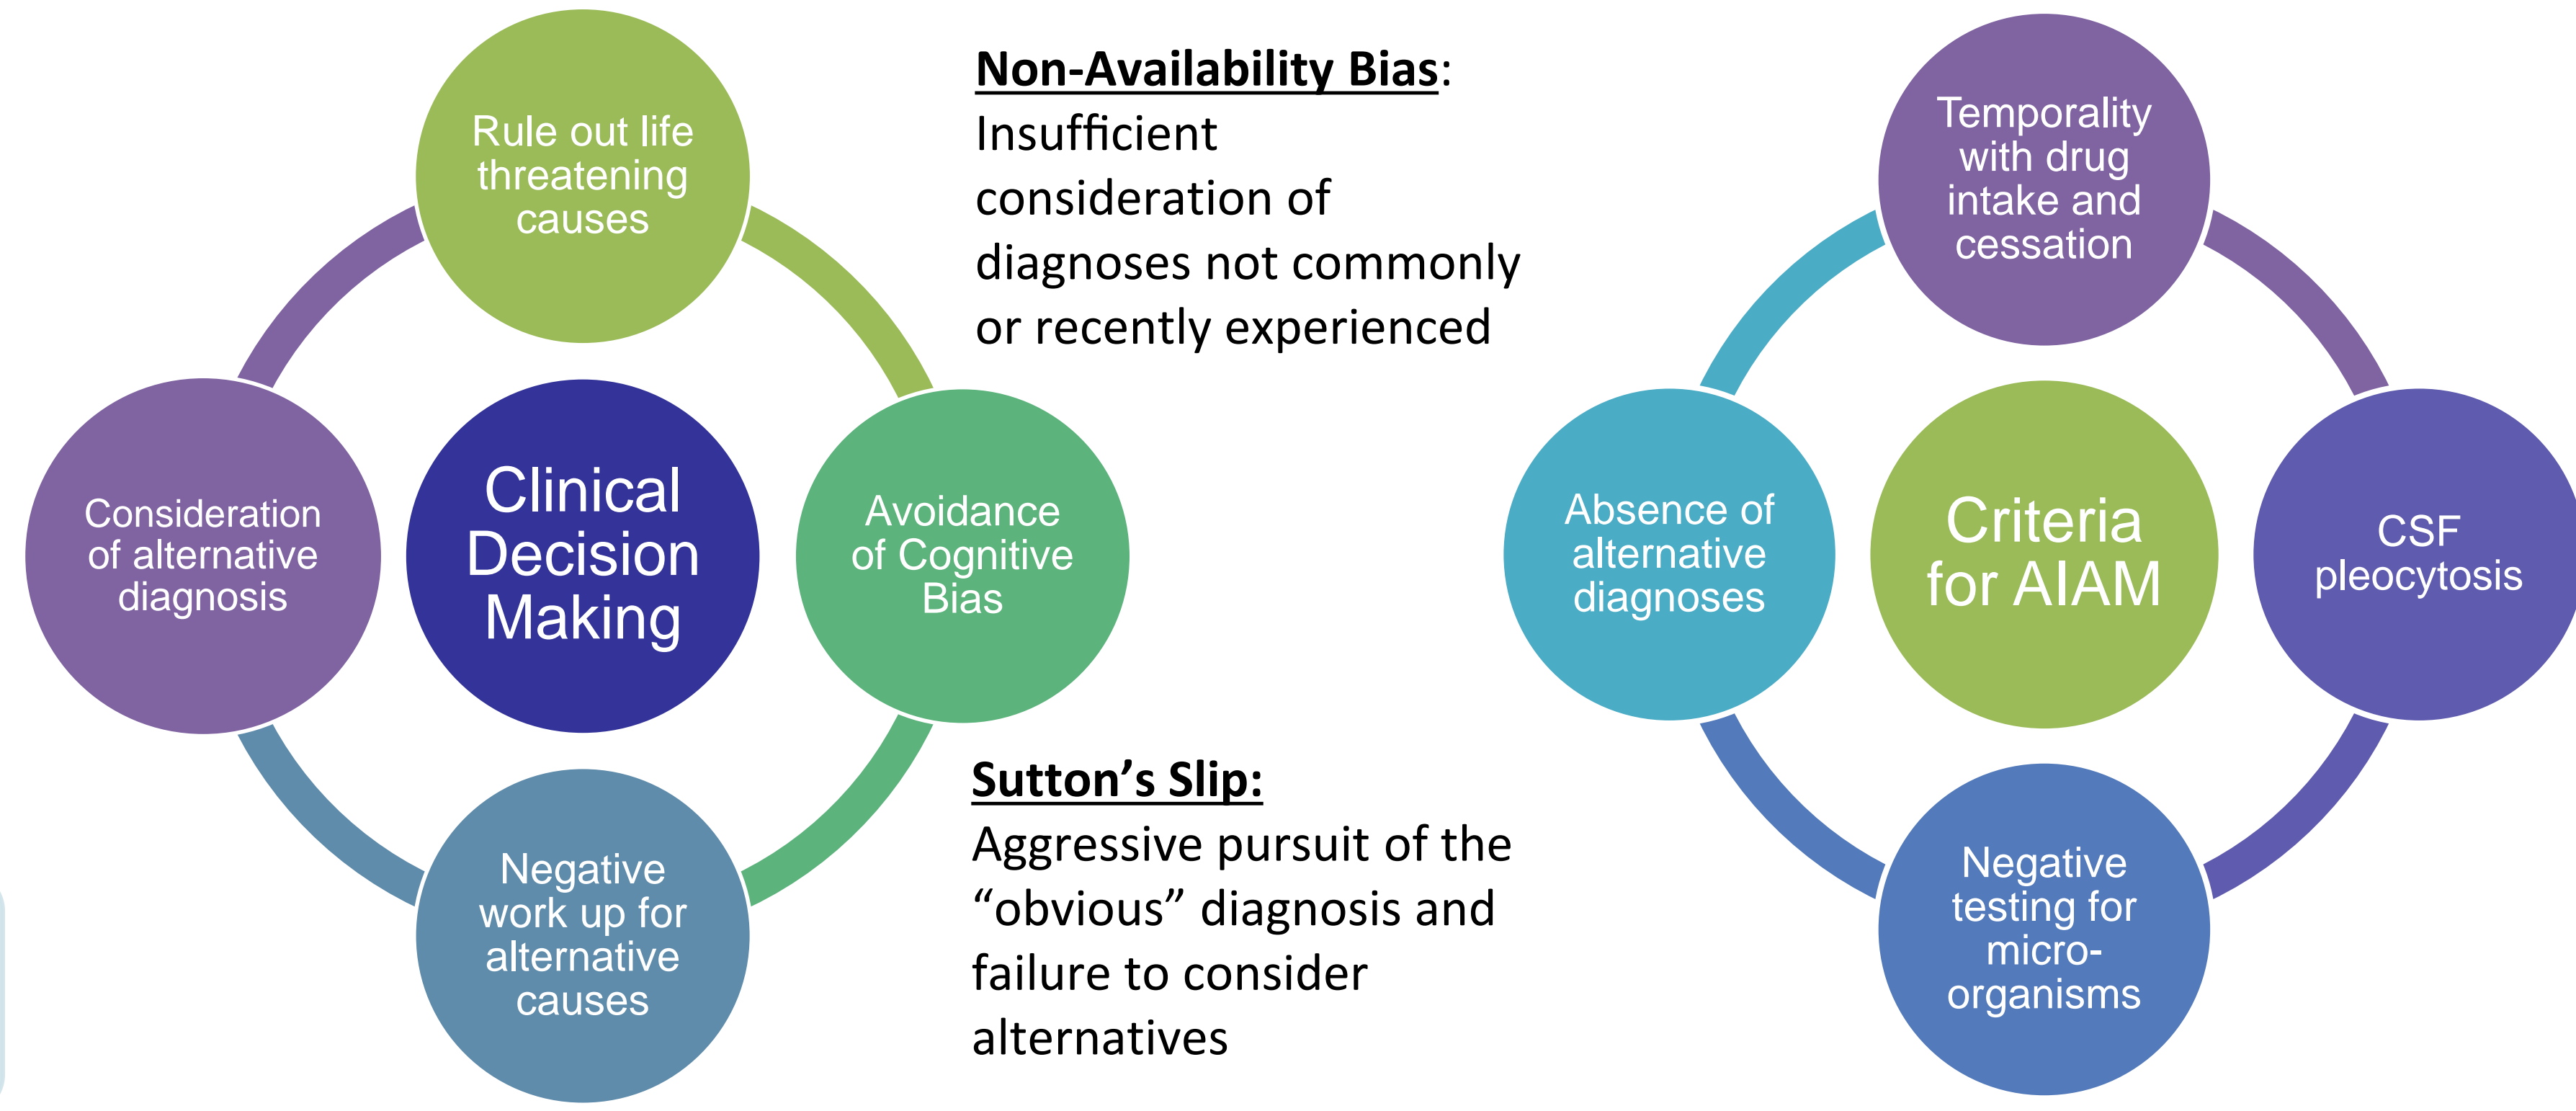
Rule out life threatening causes

Consideration of alternative diagnosis

Clinical Decision Making

Avoidance of Cognitive Bias

Negative work up for alternative causes

Non-Availability Bias: Insufficient consideration of diagnoses not commonly or recently experienced

Sutton's Slip: Aggressive pursuit of the "obvious" diagnosis and failure to consider alternatives

Temporality with drug intake and cessation

Absence of alternative diagnoses

Criteria for AIAM

CSF pleocytosis

Negative testing for micro-organisms